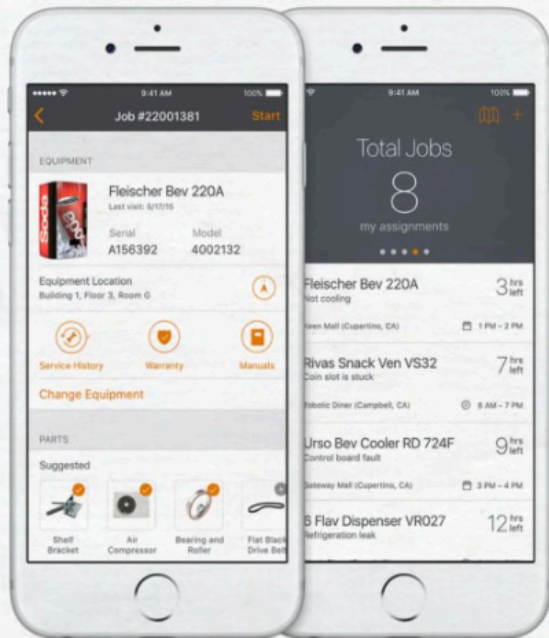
9:41 AM 100%

Job #22001381 Start

EQUIPMENT

Soda

Fleischer Bev 220A
Last visit: 5/17/15

Serial
A156392

Model
4002132

Equipment Location
Building 1, Floor 3, Room C

Service History

Warranty

Manuals

Change Equipment

PARTS

Suggested

Shelf Bracket

Air Compressor

Bearing and Roller

Flat Black Drive Belt

9:41 AM 100%

Total Jobs
8
my assignments

Fleischer Bev 220A
Not cooling
3 hrs left
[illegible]een Mall (Cupertino, CA)
1 PM – 2 PM

Rivas Snack Ven VS32
Coin slot is stuck
7 hrs left
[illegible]obelic Diner (Campbell, CA)
6 AM – 7 PM

Urso Bev Cooler RD 724F
Control board fault
9 hrs left
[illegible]ateway Mall (Cupertino, CA)
3 PM – 4 PM

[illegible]6 Flav Dispenser VR027
Refrigeration leak
12 hrs left